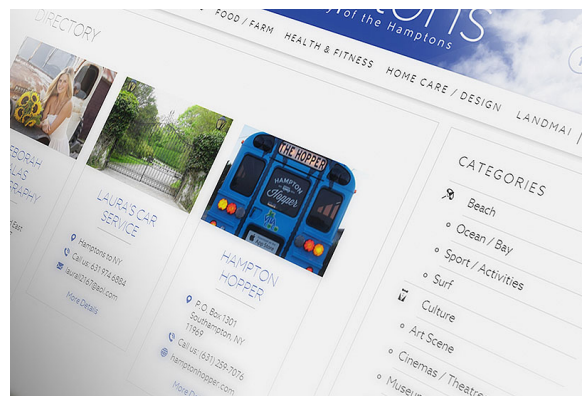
DIRECTORY

FOOD / FARM

HEALTH & FITNESS

HOME CARE / DESIGN

LANDMA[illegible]

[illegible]ons
of the Hamptons

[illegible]EBORAH
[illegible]LAS
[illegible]RAPHY

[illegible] East

LAURA'S CAR SERVICE

Hamptons to NY

Call us: 631.974.6884

laura6167@aol.com

More Details

THE HOPPER

HAMPTON Hopper

HAMPTON HOPPER

P.O. Box 1301
Southampton, NY
11969

Call us: (631) 259-7076

hamptonhopper.com

More D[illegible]

CATEGORIES

Beach

Ocean / Bay

Sport / Activities

Surf

Culture

Art Scene

Cinemas / Theatre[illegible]

Museu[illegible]